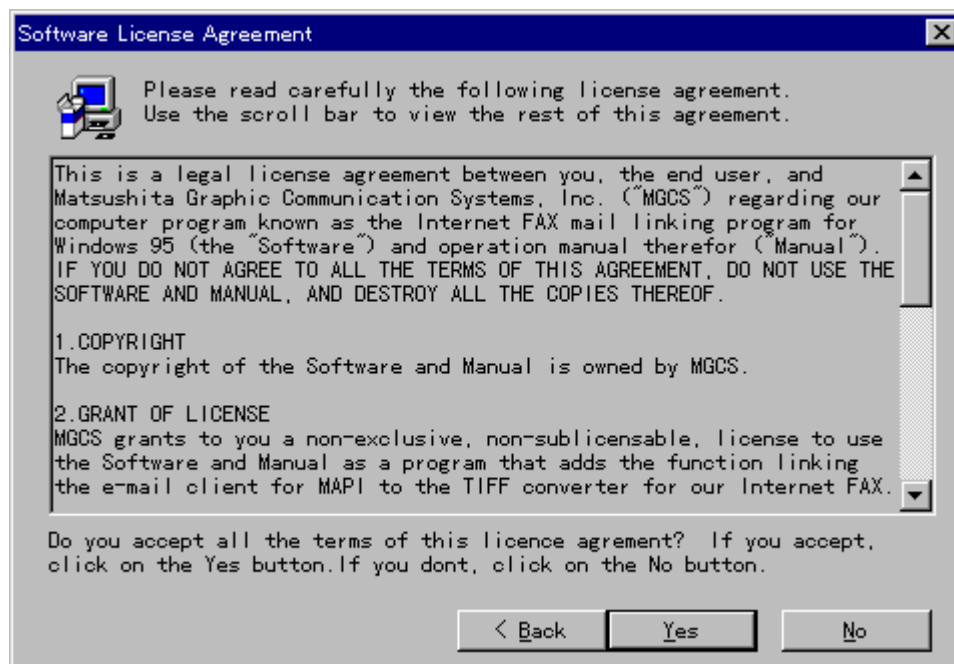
Software License Agreement

Please read carefully the following license agreement. Use the scroll bar to view the rest of this agreement.

This is a legal license agreement between you, the end user, and Matsushita Graphic Communication Systems, Inc. ("MGCS") regarding our computer program known as the Internet FAX mail linking program for Windows 95 (the "Software") and operation manual therefor ("Manual"). IF YOU DO NOT AGREE TO ALL THE TERMS OF THIS AGREEMENT, DO NOT USE THE SOFTWARE AND MANUAL, AND DESTROY ALL THE COPIES THEREOF.

1.COPYRIGHT
The copyright of the Software and Manual is owned by MGCS.

2.GRANT OF LICENSE
MGCS grants to you a non-exclusive, non-sublicensable, license to use the Software and Manual as a program that adds the function linking the e-mail client for MAPI to the TIFF converter for our Internet FAX.

Do you accept all the terms of this licence agrement? If you accept, click on the Yes button.If you dont, click on the No button.

< Back | Yes | No